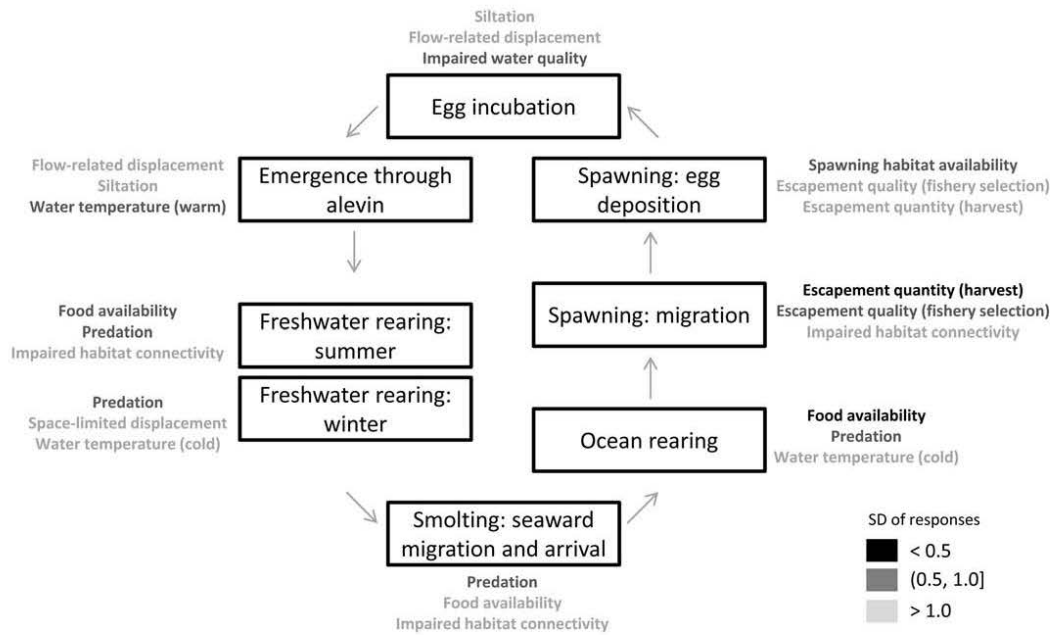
Siltation
Flow-related displacement
Impaired water quality

Egg incubation

Flow-related displacement
Siltation
Water temperature (warm)

Emergence through alevin

Spawning: egg deposition

Spawning habitat availability
Escapement quality (fishery selection)
Escapement quantity (harvest)

Food availability
Predation
Impaired habitat connectivity

Freshwater rearing: summer

Spawning: migration

Escapement quantity (harvest)
Escapement quality (fishery selection)
Impaired habitat connectivity

Predation
Space-limited displacement
Water temperature (cold)

Freshwater rearing: winter

Ocean rearing

Food availability
Predation
Water temperature (cold)

Smolting: seaward migration and arrival

Predation
Food availability
Impaired habitat connectivity

SD of responses
< 0.5
(0.5, 1.0]
> 1.0